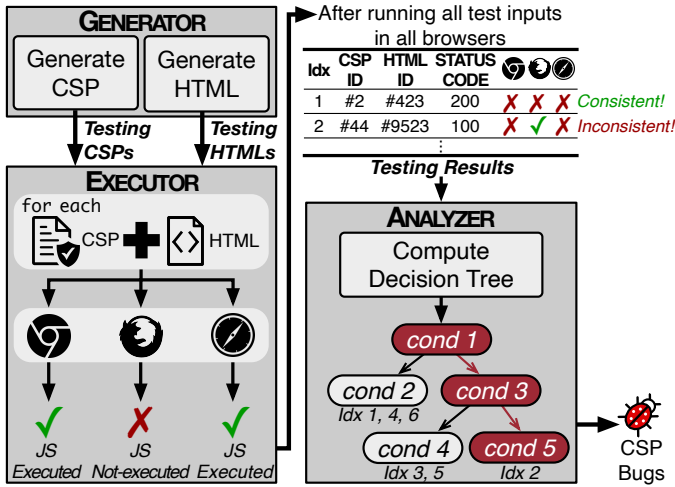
GENERATOR

Generate CSP

Generate HTML

Testing CSPs

Testing HTMLs

EXECUTOR

for each

CSP

HTML

✓ JS Executed

✗ JS Not-executed

✓ JS Executed

After running all test inputs in all browsers

| Idx | CSP ID | HTML ID | STATUS CODE | | | | |
|---|---|---|---|---|---|---|---|
| 1 | #2 | #423 | 200 | ✗ | ✗ | ✗ | Consistent! |
| 2 | #44 | #9523 | 100 | ✗ | ✓ | ✗ | Inconsistent! |
| | | ⋮ | | | | | |

Testing Results

ANALYZER

Compute Decision Tree

cond 1

cond 2

Idx 1, 4, 6

cond 3

cond 4

Idx 3, 5

cond 5

Idx 2

CSP Bugs